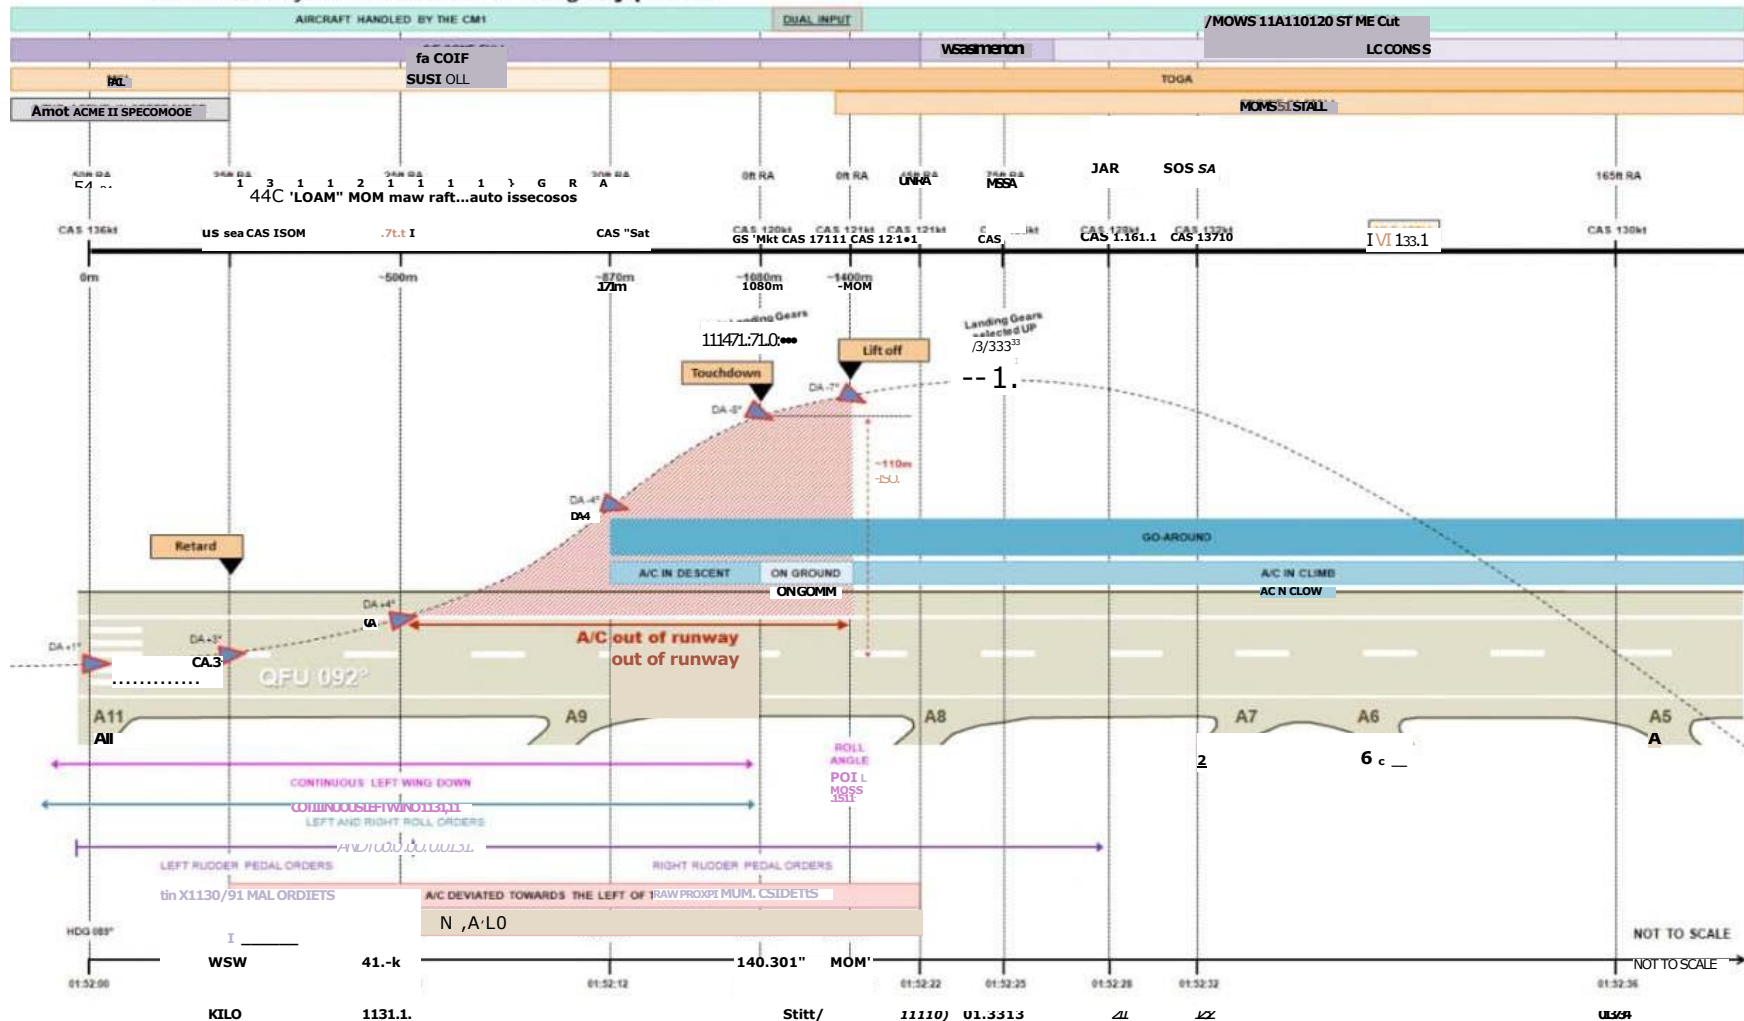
AIRCRAFT HANDLED BY THE CM1
DUAL INPUT
/MOWS 11A110120 ST ME Cut
fa COIF
SUSI OLL
Wsasmenon
LC CONS S
FAL
TOGA
Amot ACME II SPECOMOOE
MOMS SI STALL

1 3 1 1 2 1 1 1 1 } G R A
44C 'LOAM" MOM maw raft...auto issecosos
0ft RA
0ft RA
UNKA
MSSA
JAR
SOS SA
165ft RA

CAS 136kt
US sea CAS ISOM
.7t.t I
CAS "Sat
GS 'Mkt CAS 17111 CAS 12·1•1
CAS
CAS 1.161.1
CAS 13710
I VI 133.1
CAS 130kt

0m
~500m
~870m
171m
~1080m
1080m
~1400m
-MOM

111471:71.0:•••
Landing Gears selected UP
/3/333$^{33}$
Lift off
Touchdown
--1.
DA -7°
DA -5°
~110m
-ISO.
DA -4°
DA4
Retard
GO-AROUND
A/C IN DESCENT
ON GROUND
A/C IN CLIMB
ONGOMM
AC N CLOW
DA +4°
(A
A/C out of runway
out of runway
DA +1°
DA +3°
CA.3
............
QFU 092°
A11
All
A9
A8
A7
A6
A5
A
2
6 c __
ROLL ANGLE
POI L
MOSS
CONTINUOUS LEFT WING DOWN
COTIINUOUS LEFT WINO 1131,11
LEFT AND RIGHT ROLL ORDERS
ANDI 00.0 DO. 00131.
LEFT RUDDER PEDAL ORDERS
RIGHT RUDDER PEDAL ORDERS
tin X1130/91 MAL ORDIETS
A/C DEVIATED TOWARDS THE LEFT OF RAW PROXPI MUM. CSIDEtIS
N ,A·L0
HDG 089°
I ______
NOT TO SCALE
NOT TO SCALE
WSW
41.-k
140.301"
MOM'
01:52:00
01:52:12
01:52:22
01:52:25
01:52:28
01:52:32
01:52:36
KILO
1131.1.
Stitt/
11110)
01.3313
Ul3/4